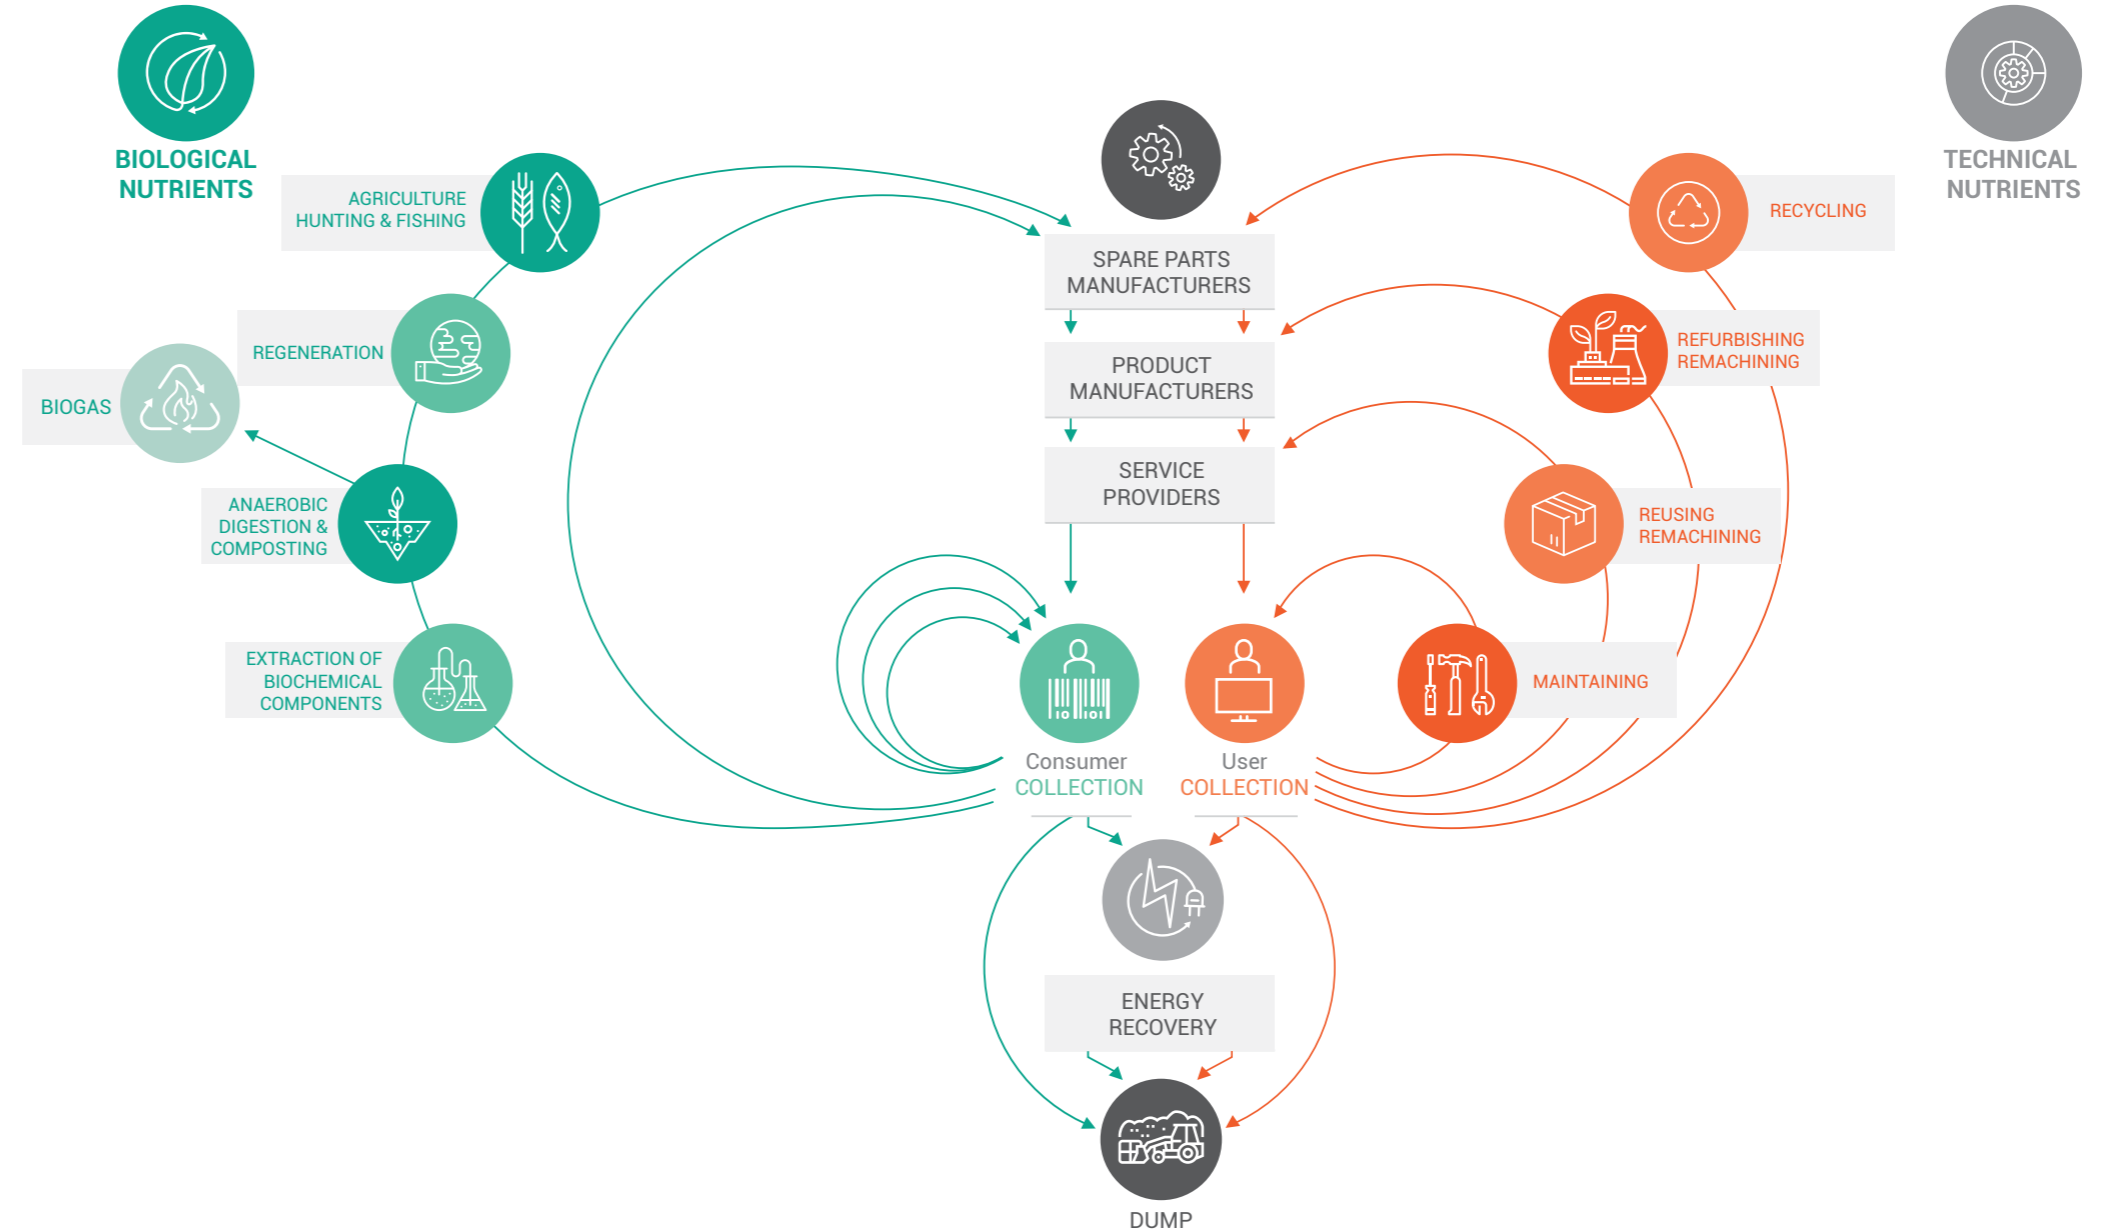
BIOLOGICAL NUTRIENTS

TECHNICAL NUTRIENTS

AGRICULTURE HUNTING & FISHING

REGENERATION

BIOGAS

ANAEROBIC DIGESTION & COMPOSTING

EXTRACTION OF BIOCHEMICAL COMPONENTS

SPARE PARTS MANUFACTURERS

PRODUCT MANUFACTURERS

SERVICE PROVIDERS

RECYCLING

REFURBISHING REMACHINING

REUSING REMACHINING

MAINTAINING

Consumer COLLECTION

User COLLECTION

ENERGY RECOVERY

DUMP